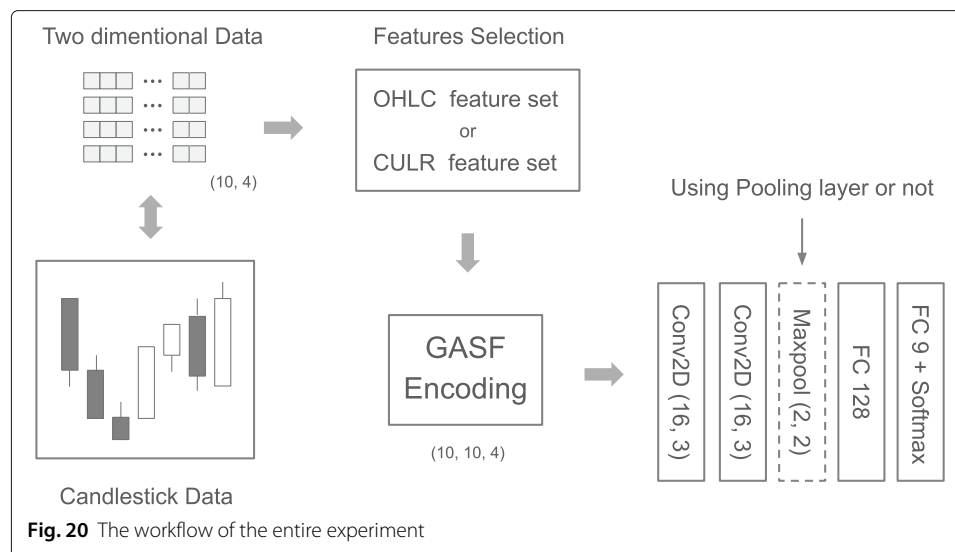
Two dimentional Data

(10, 4)

Features Selection

OHLC feature set
or
CULR feature set

Using Pooling layer or not

Candlestick Data

GASF Encoding

(10, 10, 4)

Conv2D (16, 3)

Conv2D (16, 3)

Maxpool (2, 2)

FC 128

FC 9 + Softmax

**Fig. 20** The workflow of the entire experiment